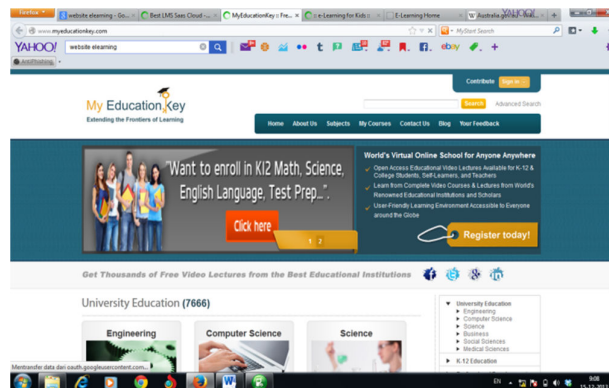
Firefox

website elearning - Go... | Best LMS Saas Cloud -... | MyEducationKey ≈ Fre... | e-Learning for Kids | E-Learning Home | Australia.gov.au - Wel...

www.myeducationkey.com

MySlust Search

YAHOO! website elearning

Contribute Sign in

My Education Key
Extending the Frontiers of Learning

Search Advanced Search

Home | About Us | Subjects | My Courses | Contact Us | Blog | Your Feedback

"Want to enroll in K12 Math, Science, English Language, Test Prep...".

Click here

1 2

World's Virtual Online School for Anyone Anywhere

Open Access Educational Video Lectures Available for K-12 & College Students, Self-Learners, and Teachers

Learn from Complete Video Courses & Lectures from World's Renowned Educational Institutions and Scholars

User-Friendly Learning Environment Accessible to Everyone around the Globe

Register today!

Get Thousands of Free Video Lectures from the Best Educational Institutions

University Education (7666)

Engineering | Computer Science | Science

University Education
Engineering
Computer Science
Science
Business
Social Sciences
Medical Sciences

K-12 Education

Menbrander data dari oauth.googleusercontent.com...

EN 9:08 15-12-2013